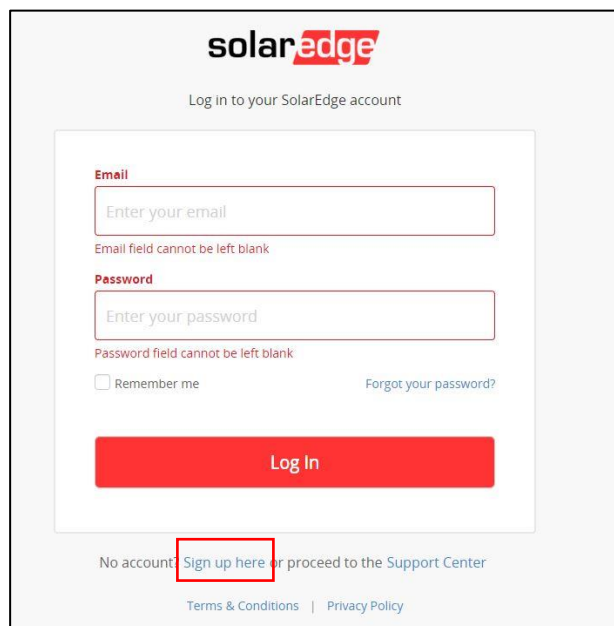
solaredge

Log in to your SolarEdge account

Email

Enter your email

Email field cannot be left blank

Password

Enter your password

Password field cannot be left blank

Remember me

Forgot your password?

Log In

No account? Sign up here or proceed to the Support Center

Terms & Conditions | Privacy Policy